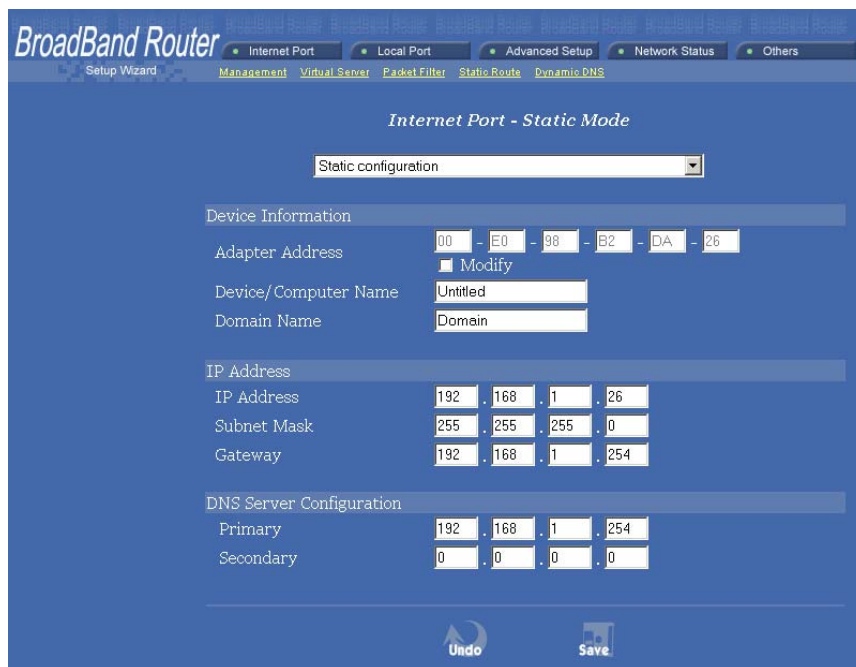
BroadBand Router
Setup Wizard

Internet Port
Local Port
Advanced Setup
Network Status
Others

Management Virtual Server Packet Filter Static Route Dynamic DNS

Internet Port - Static Mode

Static configuration

Device Information

| | |
|---|---|
| Adapter Address | 00 - E0 - 98 - B2 - DA - 26 |
| | Modify |
| Device/Computer Name | Untitled |
| Domain Name | Domain |

IP Address

| | |
|---|---|
| IP Address | 192 . 168 . 1 . 26 |
| Subnet Mask | 255 . 255 . 255 . 0 |
| Gateway | 192 . 168 . 1 . 254 |

DNS Server Configuration

| | |
|---|---|
| Primary | 192 . 168 . 1 . 254 |
| Secondary | 0 . 0 . 0 . 0 |

Undo
Save